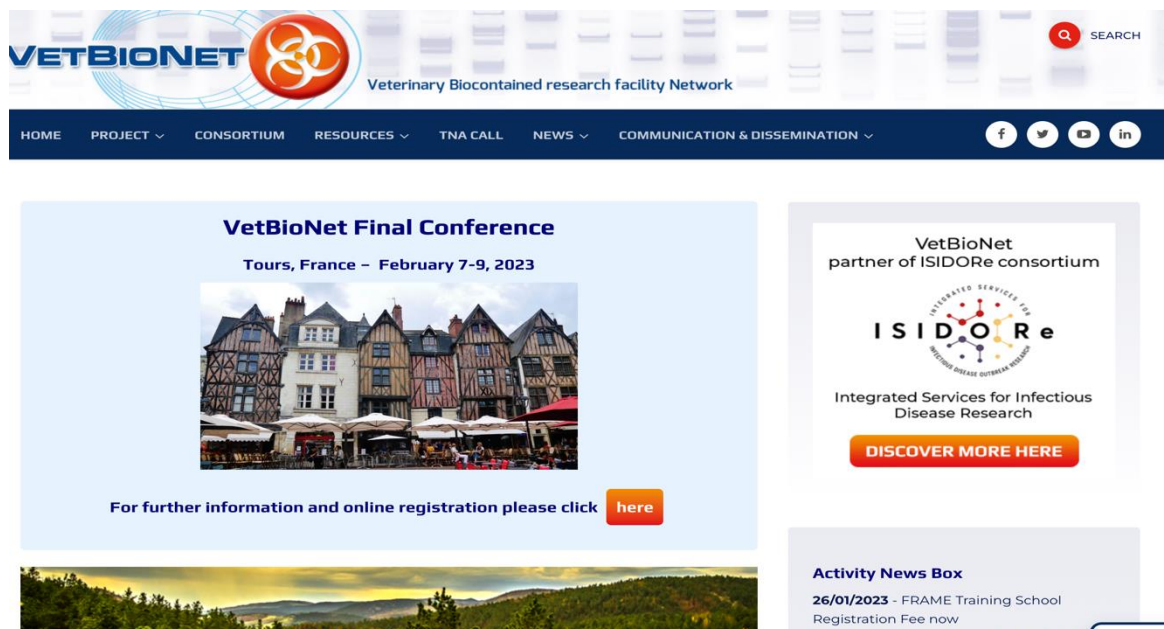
VETBIONET

Veterinary Biocontained research facility Network

SEARCH

HOME PROJECT CONSORTIUM RESOURCES TNA CALL NEWS COMMUNICATION & DISSEMINATION

VetBioNet Final Conference

Tours, France – February 7-9, 2023

For further information and online registration please click here

VetBioNet partner of ISIDORe consortium

INTEGRATED SERVICES FOR INFECTIOUS DISEASE OUTBREAK RESEARCH

ISIDORe

Integrated Services for Infectious Disease Research

DISCOVER MORE HERE

Activity News Box

26/01/2023 - FRAME Training School Registration Fee now